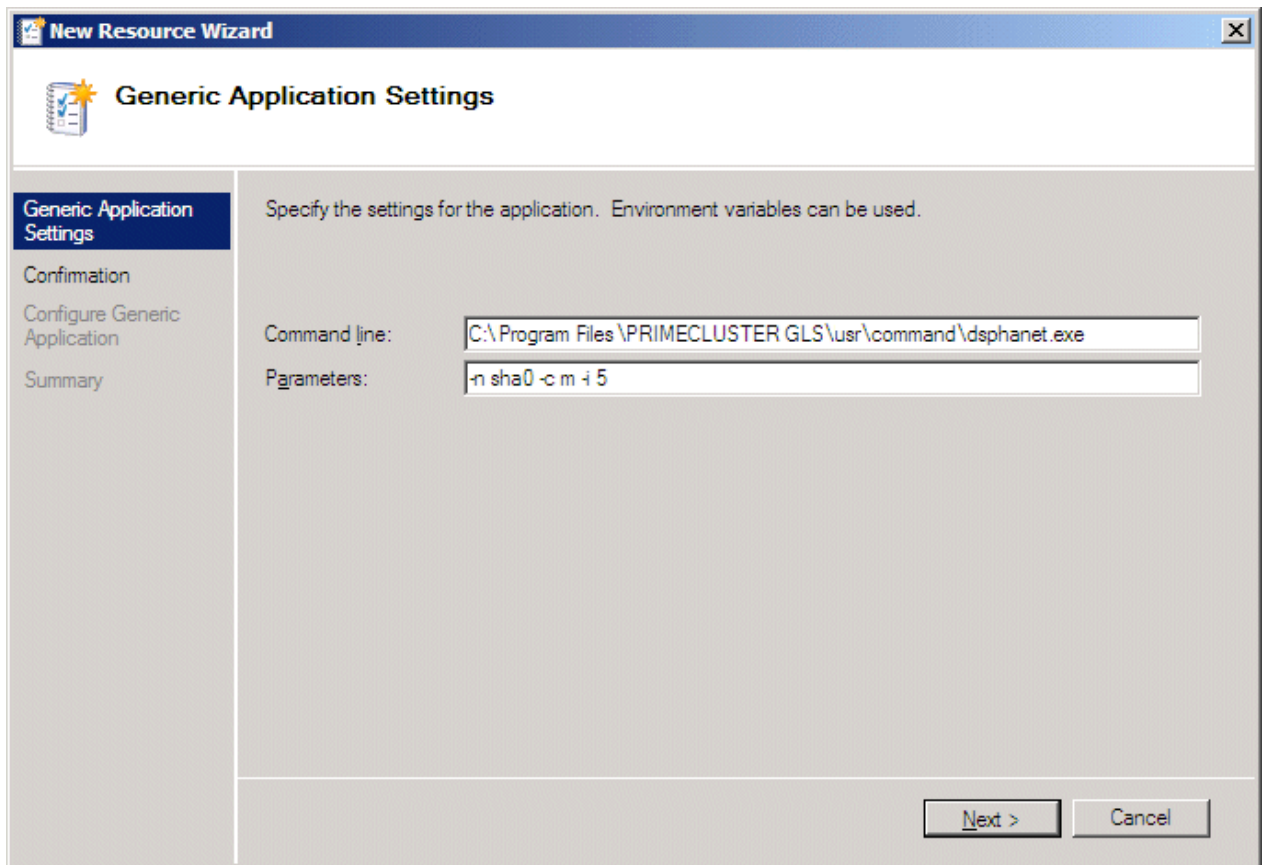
New Resource Wizard

Generic Application Settings

Generic Application Settings
Confirmation
Configure Generic Application
Summary

Specify the settings for the application. Environment variables can be used.

Command line: C:\Program Files\PRIMECLUSTER GLS\usr\command\dsphanet.exe
Parameters: -n sha0 -c m -i 5

Next >
Cancel